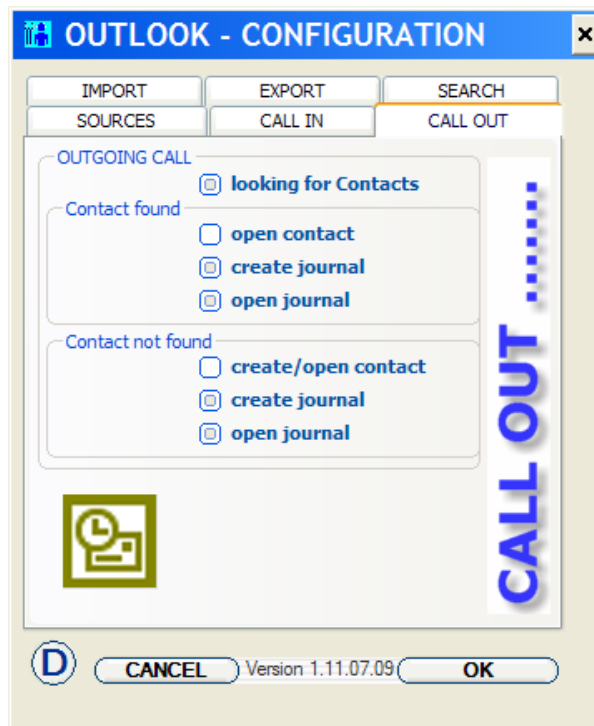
OUTLOOK - CONFIGURATION

×

IMPORT | EXPORT | SEARCH

SOURCES | CALL IN | CALL OUT

OUTGOING CALL

looking for Contacts

Contact found

open contact

create journal

open journal

Contact not found

create/open contact

create journal

open journal

CALL OUT .......

D

CANCEL

Version 1.11.07.09

OK